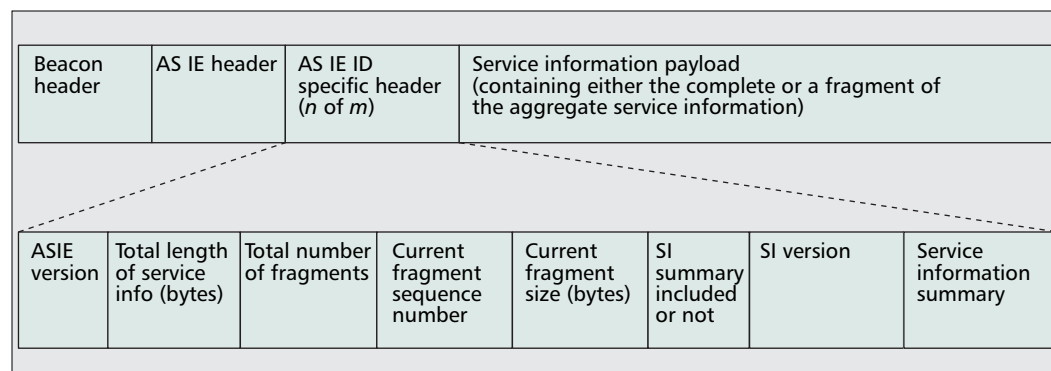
| Beacon header | AS IE header | AS IE ID specific header (*n* of *m*) | Service information payload (containing either the complete or a fragment of the aggregate service information) |
|---|---|---|---|

| ASIE version | Total length of service info (bytes) | Total number of fragments | Current fragment sequence number | Current fragment size (bytes) | SI summary included or not | SI version | Service information summary |
|---|---|---|---|---|---|---|---|